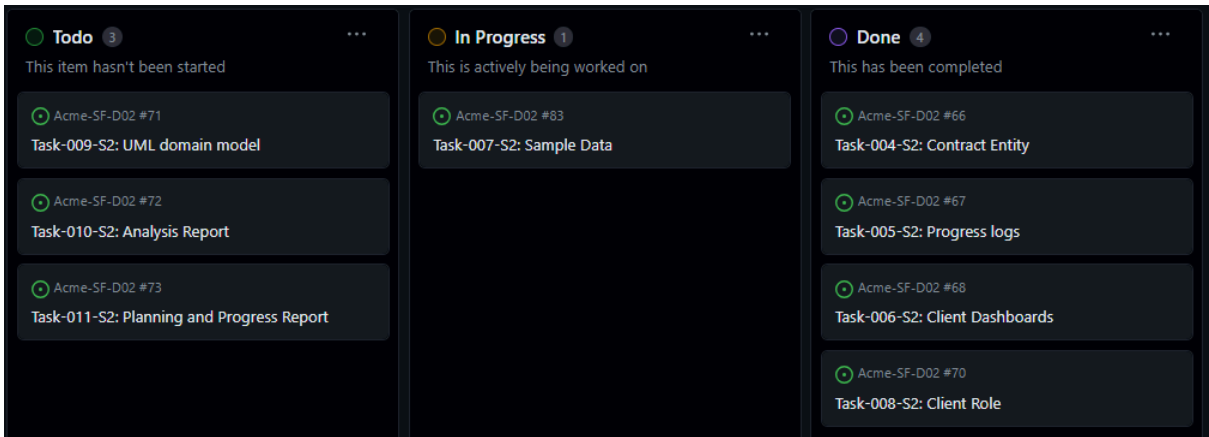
Todo 3
...
This item hasn't been started

Acme-SF-D02 #71
Task-009-S2: UML domain model

Acme-SF-D02 #72
Task-010-S2: Analysis Report

Acme-SF-D02 #73
Task-011-S2: Planning and Progress Report

In Progress 1
...
This is actively being worked on

Acme-SF-D02 #83
Task-007-S2: Sample Data

Done 4
...
This has been completed

Acme-SF-D02 #66
Task-004-S2: Contract Entity

Acme-SF-D02 #67
Task-005-S2: Progress logs

Acme-SF-D02 #68
Task-006-S2: Client Dashboards

Acme-SF-D02 #70
Task-008-S2: Client Role